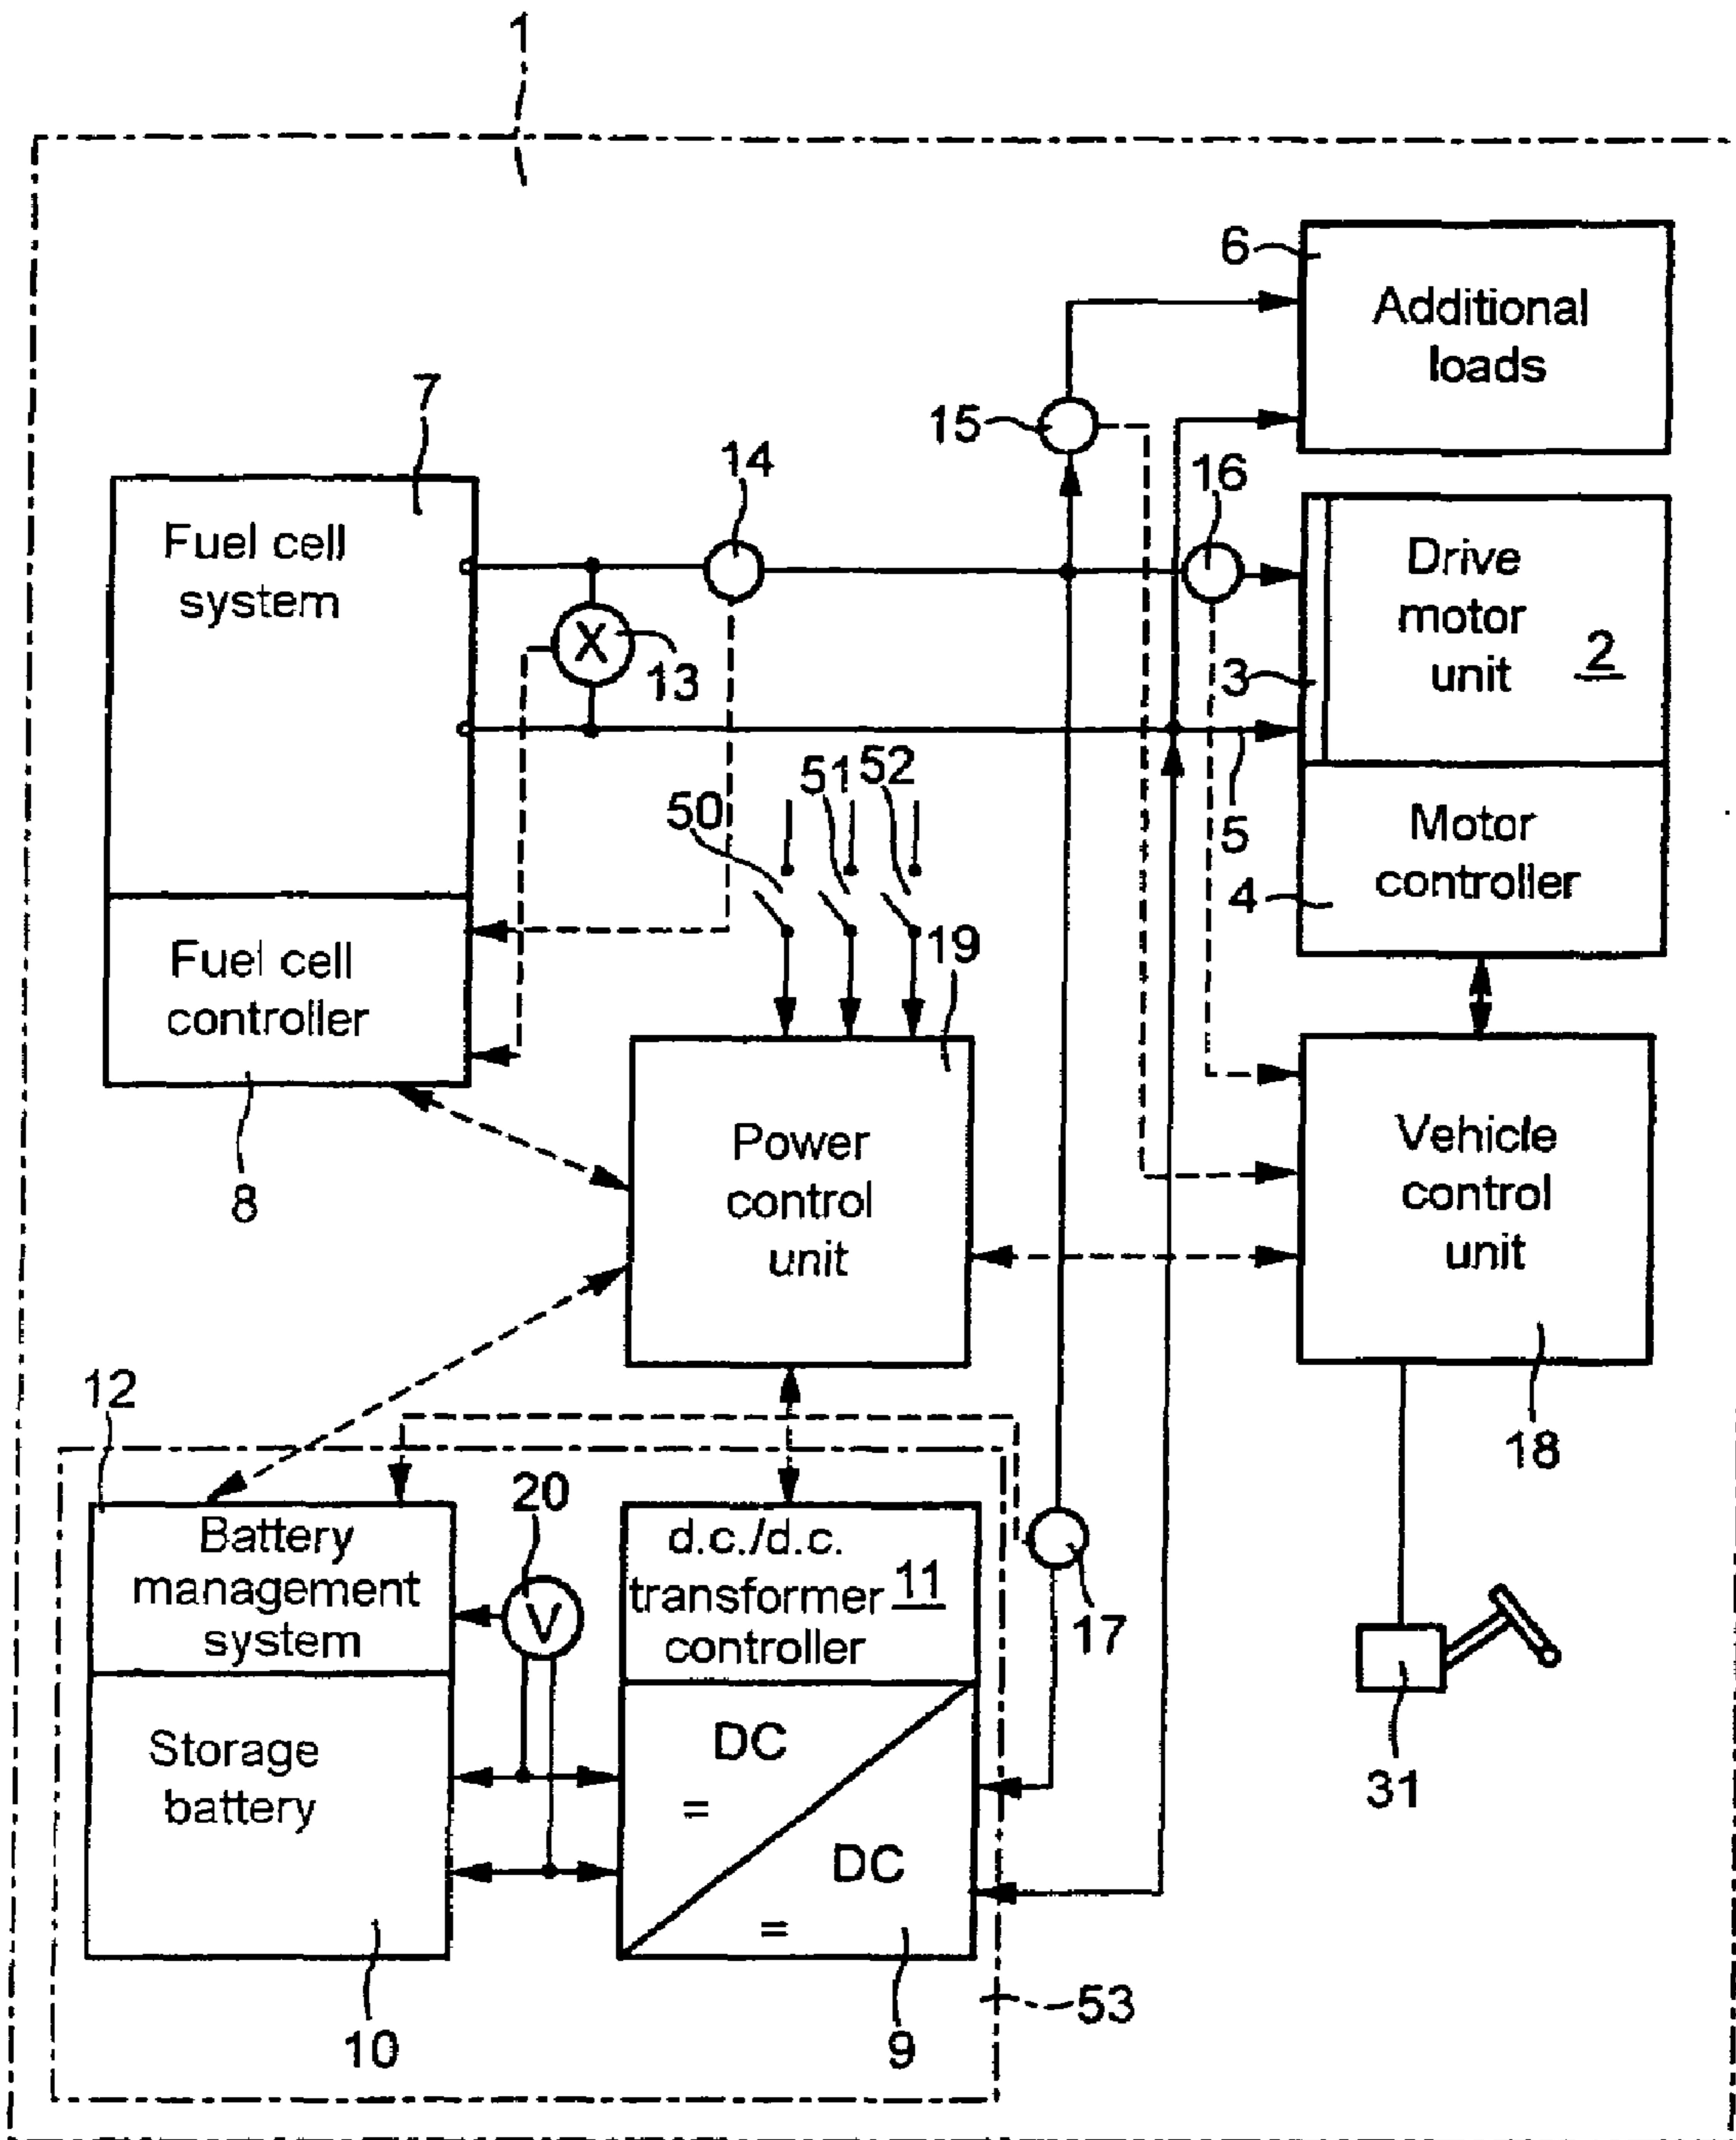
1

6

Additional loads

15

14

16

7

Fuel cell system

Drive motor unit

2

X

13

3

50

51

52

5

Motor controller

4

Fuel cell controller

19

8

Power control unit

Vehicle control unit

12

18

20

Battery management system

V

d.c./d.c. transformer controller

11

17

Storage battery

DC

=

DC

=

31

53

10

9